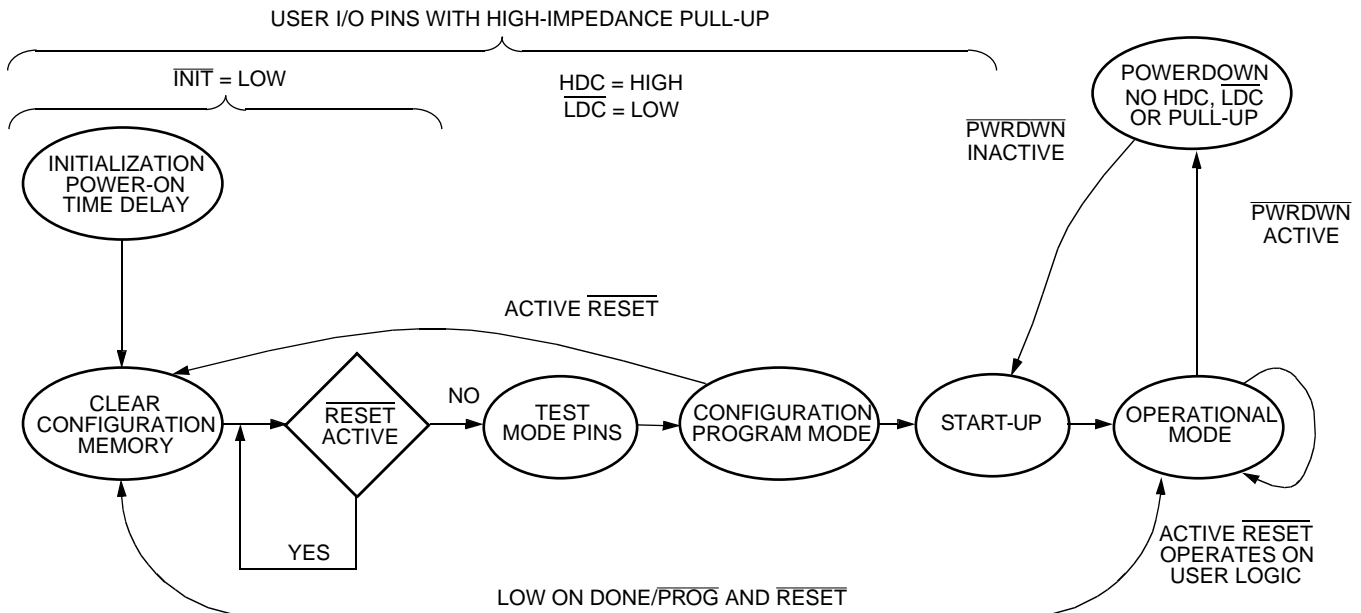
USER I/O PINS WITH HIGH-IMPEDANCE PULL-UP

$\overline{\text{INIT}}$ = LOW

HDC = HIGH
$\overline{\text{LDC}}$ = LOW

POWERDOWN NO HDC, $\overline{\text{LDC}}$ OR PULL-UP

$\overline{\text{PWRDWN}}$ INACTIVE

INITIALIZATION POWER-ON TIME DELAY

$\overline{\text{PWRDWN}}$ ACTIVE

ACTIVE $\overline{\text{RESET}}$

CLEAR CONFIGURATION MEMORY

$\overline{\text{RESET}}$ ACTIVE

NO

TEST MODE PINS

CONFIGURATION PROGRAM MODE

START-UP

OPERATIONAL MODE

YES

ACTIVE $\overline{\text{RESET}}$ OPERATES ON USER LOGIC

LOW ON DONE/$\overline{\text{PROG}}$ AND $\overline{\text{RESET}}$